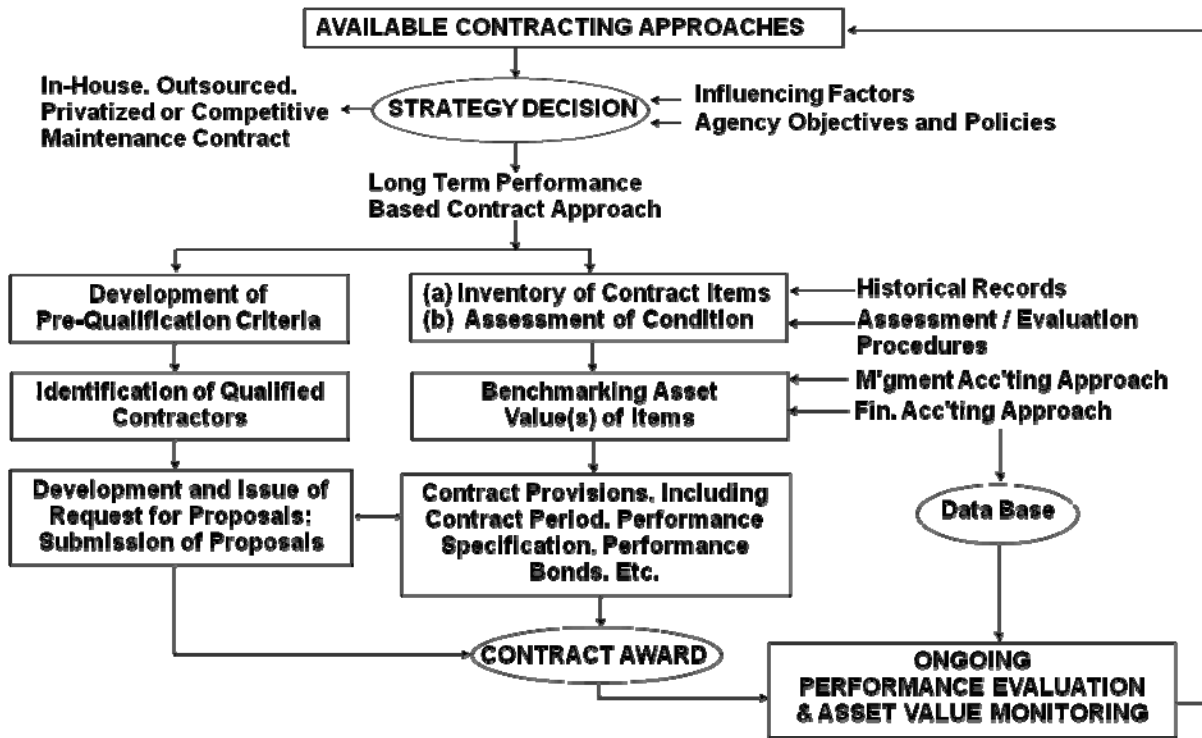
AVAILABLE CONTRACTING APPROACHES

In-House. Outsourced. Privatized or Competitive Maintenance Contract

STRATEGY DECISION

Influencing Factors
Agency Objectives and Policies

Long Term Performance Based Contract Approach

Development of Pre-Qualification Criteria

(a) Inventory of Contract Items
(b) Assessment of Condition

Historical Records
Assessment / Evaluation Procedures

Identification of Qualified Contractors

Benchmarking Asset Value(s) of Items

M'gment Acc'ting Approach
Fin. Acc'ting Approach

Development and Issue of Request for Proposals; Submission of Proposals

Contract Provisions. Including Contract Period. Performance Specification. Performance Bonds. Etc.

Data Base

CONTRACT AWARD

ONGOING PERFORMANCE EVALUATION & ASSET VALUE MONITORING